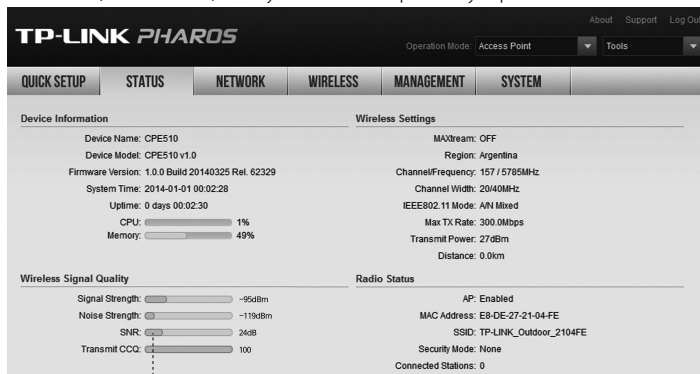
TP-LINK PHAROS

About Support Log Out

Operation Mode: Access Point

Tools

QUICK SETUP STATUS NETWORK WIRELESS MANAGEMENT SYSTEM

Device Information

Device Name: CPE510
Device Model: CPE510 v1.0
Firmware Version: 1.0.0 Build 20140325 Rel. 62329
System Time: 2014-01-01 00:02:28
Uptime: 0 days 00:02:30
CPU: 1%
Memory: 49%

Wireless Settings

MAXtream: OFF
Region: Argentina
Channel/Frequency: 157 / 5785MHz
Channel Width: 20/40MHz
IEEE802.11 Mode: A/N Mixed
Max TX Rate: 300.0Mbps
Transmit Power: 27dBm
Distance: 0.0km

Wireless Signal Quality

Signal Strength: −95dBm
Noise Strength: −119dBm
SNR: 24dB
Transmit CCQ: 100

Radio Status

AP: Enabled
MAC Address: E8-DE-27-21-04-FE
SSID: TP-LINK_Outdoor_2104FE
Security Mode: None
Connected Stations: 0